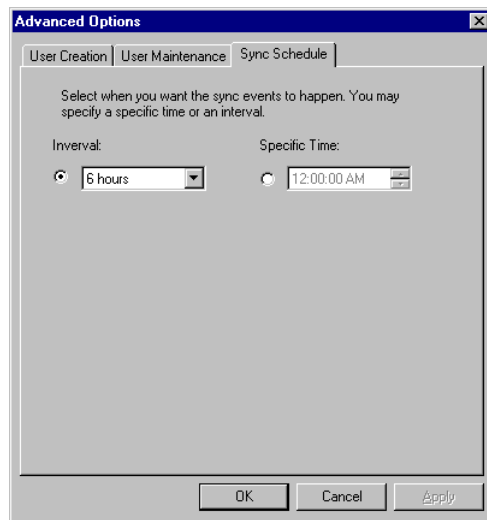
Advanced Options

User Creation | User Maintenance | Sync Schedule

Select when you want the sync events to happen. You may specify a specific time or an interval.

Inverval:

6 hours

Specific Time:

12:00:00 AM

OK Cancel Apply